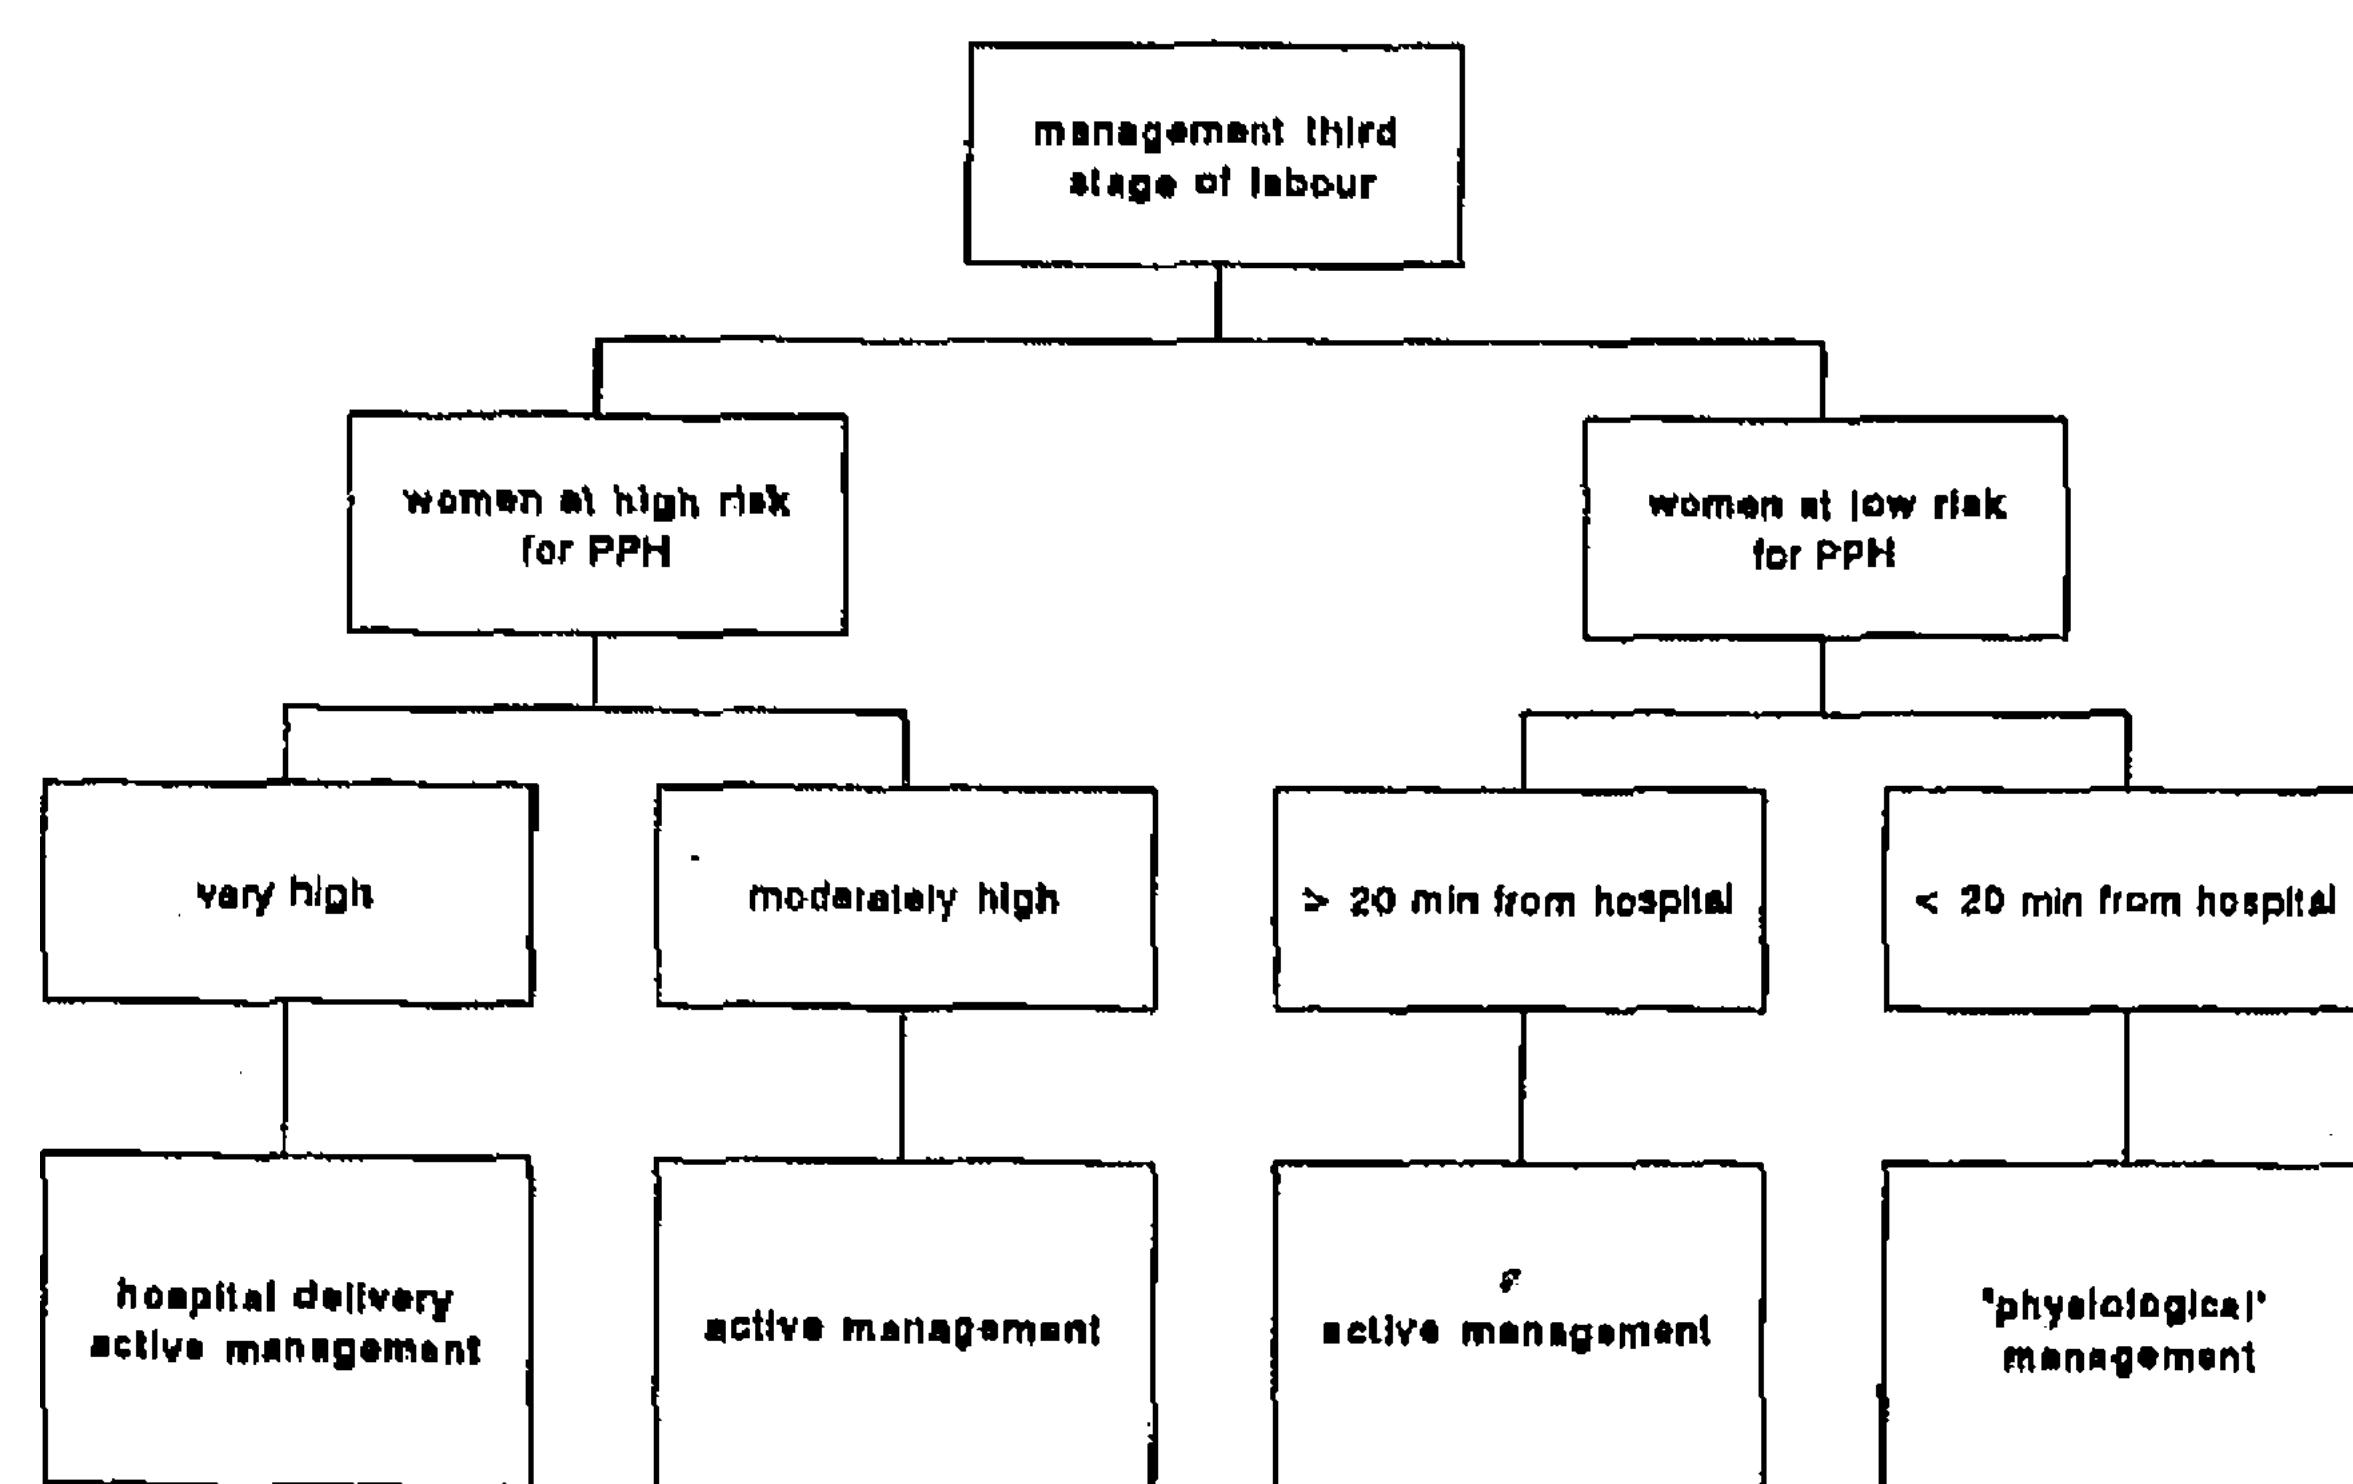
management third stage of labour

women at high risk for PPH

women at low risk for PPH

very high

moderately high

> 20 min from hospital

< 20 min from hospital

hospital delivery active management

active management

active management

'physiological' management